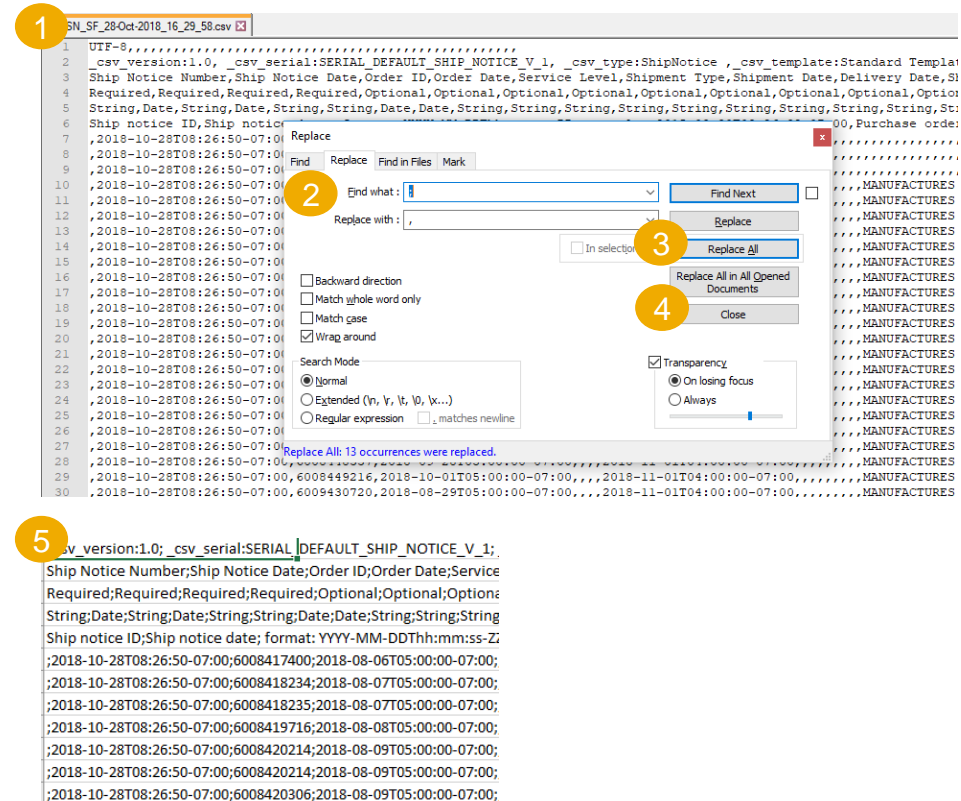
1

SN_SF_28-Oct-2018_16_29_58.csv

1 UTF-8,,,,,,,,,,,,,,,,,,,,,,,,,,,,,
2 _csv_version:1.0, _csv_serial:SERIAL_DEFAULT_SHIP_NOTICE_V_1, _csv_type:ShipNotice ,_csv_template:Standard Templat
3 Ship Notice Number,Ship Notice Date,Order ID,Order Date,Service Level,Shipment Type,Shipment Date,Delivery Date,Sh
4 Required,Required,Required,Required,Optional,Optional,Optional,Optional,Optional,Optional,Optional,Optional,Optio
5 String,Date,String,Date,String,String,Date,Date,String,String,String,String,String,String,String,String,String,St
6 Ship notice ID,Ship notic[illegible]00,Purchase order
7 ,2018-10-28T08:26:50-07:0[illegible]
8 ,2018-10-28T08:26:50-07:0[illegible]
9 ,2018-10-28T08:26:50-07:0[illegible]
10 ,2018-10-28T08:26:50-07:0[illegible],,,MANUFACTURES
11 ,2018-10-28T08:26:50-07:0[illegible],,,MANUFACTURES
12 ,2018-10-28T08:26:50-07:0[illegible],,,MANUFACTURES
13 ,2018-10-28T08:26:50-07:0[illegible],,,MANUFACTURES
14 ,2018-10-28T08:26:50-07:0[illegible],,,MANUFACTURES
15 ,2018-10-28T08:26:50-07:0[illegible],,,MANUFACTURES
16 ,2018-10-28T08:26:50-07:0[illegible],,,MANUFACTURES
17 ,2018-10-28T08:26:50-07:0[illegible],,,MANUFACTURES
18 ,2018-10-28T08:26:50-07:0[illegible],,,MANUFACTURES
19 ,2018-10-28T08:26:50-07:0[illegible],,,MANUFACTURES
20 ,2018-10-28T08:26:50-07:0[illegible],,,MANUFACTURES
21 ,2018-10-28T08:26:50-07:0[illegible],,,MANUFACTURES
22 ,2018-10-28T08:26:50-07:0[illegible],,,MANUFACTURES
23 ,2018-10-28T08:26:50-07:0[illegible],,,MANUFACTURES
24 ,2018-10-28T08:26:50-07:0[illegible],,,MANUFACTURES
25 ,2018-10-28T08:26:50-07:0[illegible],,,MANUFACTURES
26 ,2018-10-28T08:26:50-07:0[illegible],,,MANUFACTURES
27 ,2018-10-28T08:26:50-07:0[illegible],,,MANUFACTURES
28 ,2018-10-28T08:26:50-07:00,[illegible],,,MANUFACTURES
29 ,2018-10-28T08:26:50-07:00,6008449216,2018-10-01T05:00:00-07:00,,,,2018-11-01T04:00:00-07:00,,,,,,,,MANUFACTURES
30 ,2018-10-28T08:26:50-07:00,6009430720,2018-08-29T05:00:00-07:00,,,,2018-11-01T04:00:00-07:00,,,,,,,,MANUFACTURES

Replace
Find | Replace | Find in Files | Mark
2
Find what : ,
Replace with : ,
Find Next
Replace
In selection
3
Replace All
Replace All in All Opened Documents
4
Close
Backward direction
Match whole word only
Match case
Wrap around
Search Mode
Normal
Extended (\n, \r, \t, \0, \x...)
Regular expression
. matches newline
Transparency
On losing focus
Always
Replace All: 13 occurrences were replaced.

5
_csv_version:1.0; _csv_serial:SERIAL_DEFAULT_SHIP_NOTICE_V_1;
Ship Notice Number;Ship Notice Date;Order ID;Order Date;Service
Required;Required;Required;Required;Optional;Optional;Optiona
String;Date;String;Date;String;String;Date;Date;String;String;String
Ship notice ID;Ship notice date; format: YYYY-MM-DDThh:mm:ss-Z
;2018-10-28T08:26:50-07:00;6008417400;2018-08-06T05:00:00-07:00;
;2018-10-28T08:26:50-07:00;6008418234;2018-08-07T05:00:00-07:00;
;2018-10-28T08:26:50-07:00;6008418235;2018-08-07T05:00:00-07:00;
;2018-10-28T08:26:50-07:00;6008419716;2018-08-08T05:00:00-07:00;
;2018-10-28T08:26:50-07:00;6008420214;2018-08-09T05:00:00-07:00;
;2018-10-28T08:26:50-07:00;6008420214;2018-08-09T05:00:00-07:00;
;2018-10-28T08:26:50-07:00;6008420306;2018-08-09T05:00:00-07:00;